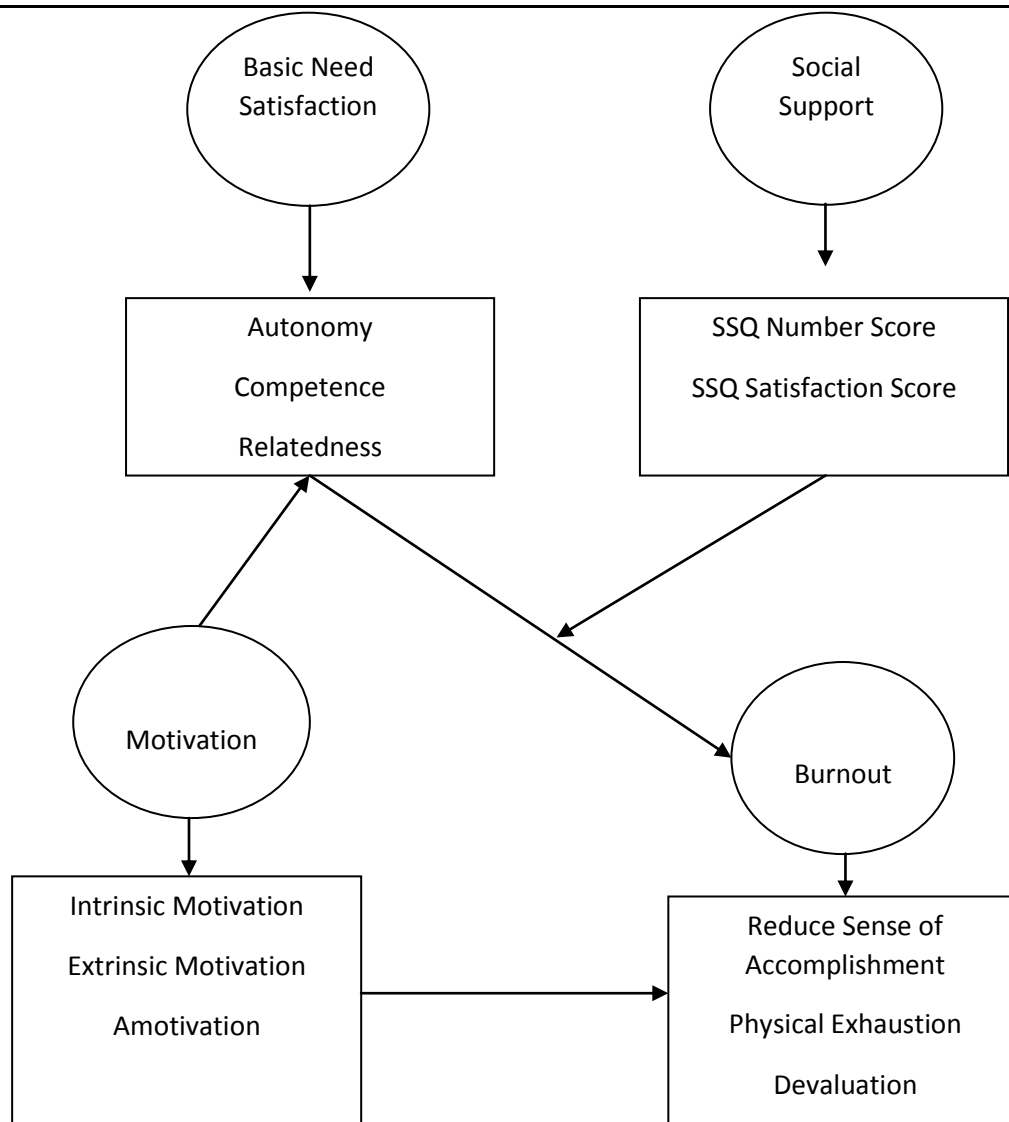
Basic Need Satisfaction

Social Support

Autonomy

Competence

Relatedness

SSQ Number Score

SSQ Satisfaction Score

Motivation

Burnout

Intrinsic Motivation

Extrinsic Motivation

Amotivation

Reduce Sense of Accomplishment

Physical Exhaustion

Devaluation